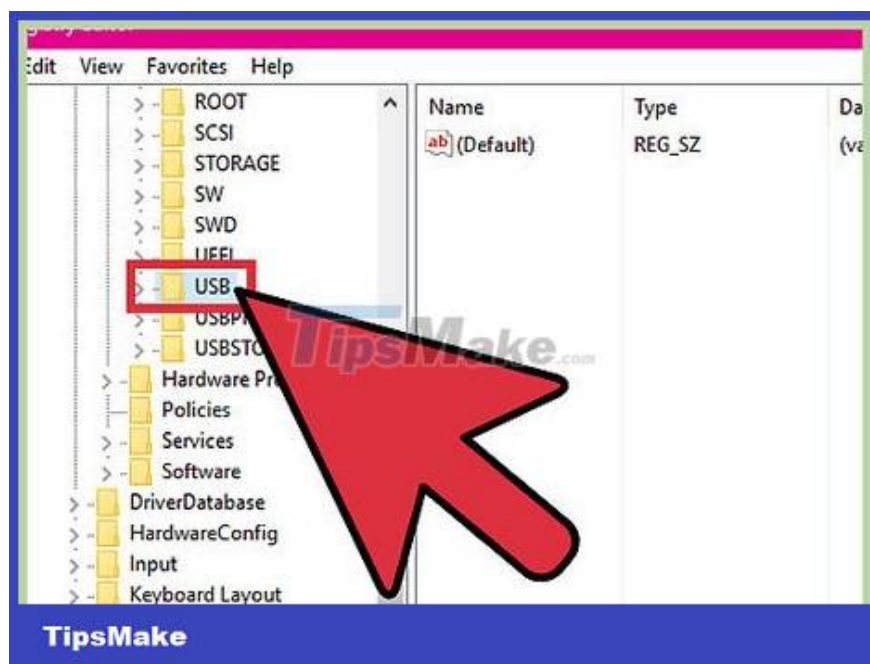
Edit View Favorites Help

ROOT
SCSI
STORAGE
SW
SWD
UEFI
USB
USBP
USBSTO
Hardware Pr
Policies
Services
Software
DriverDatabase
HardwareConfig
Input
Keyboard Layout

| Name | Type | Da |
|---|---|---|
| ab (Default) | REG_SZ | (va |

TipsMake.com

TipsMake